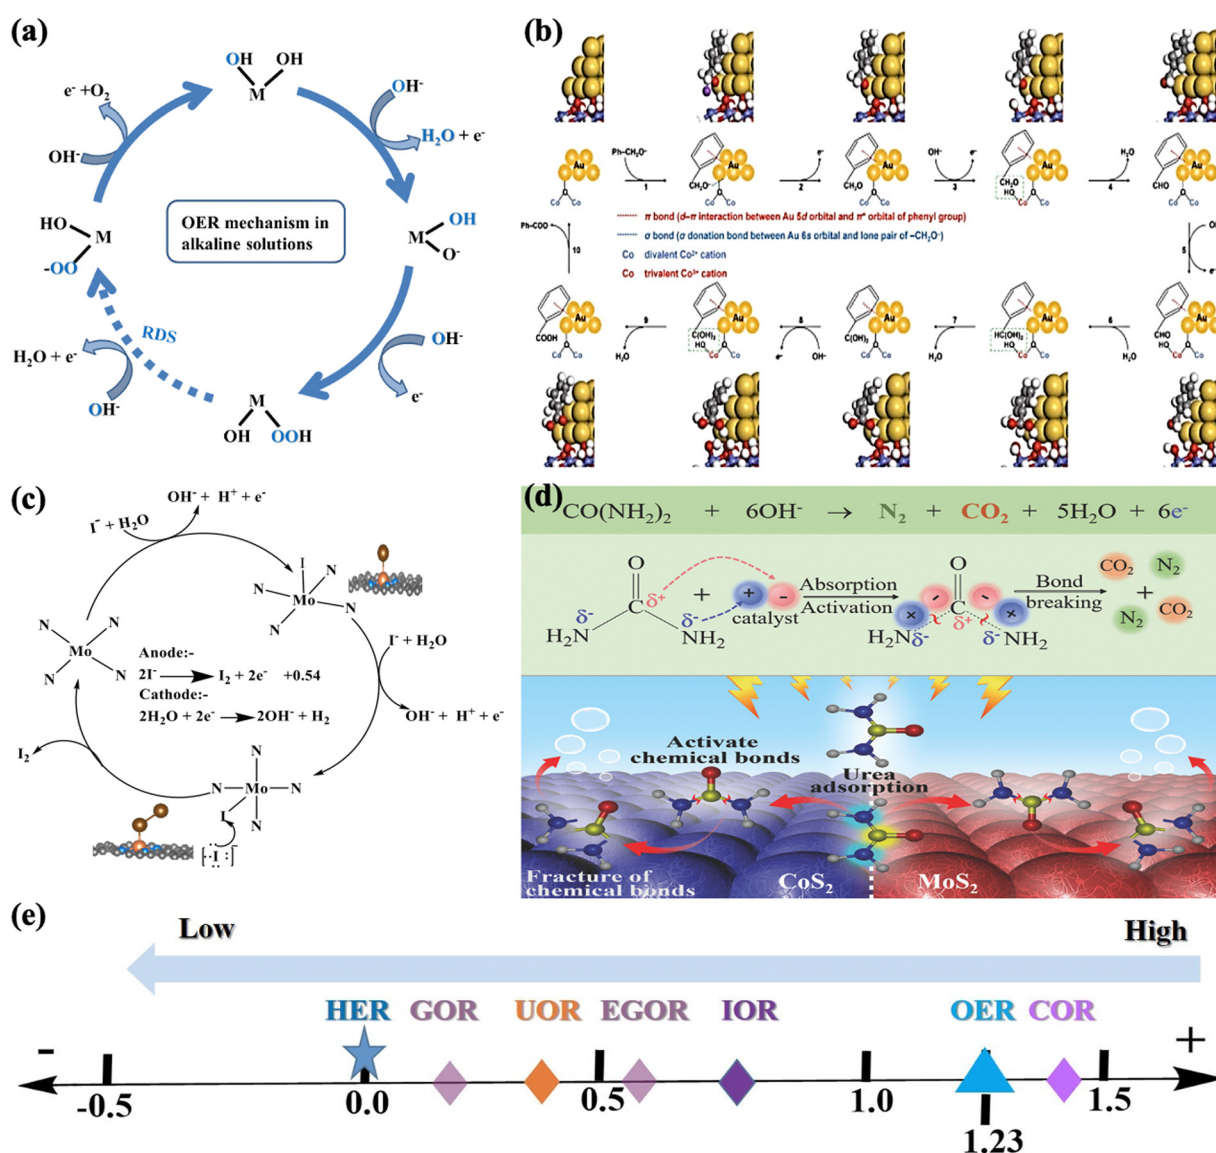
(a)

OH OH
M

e⁻ +O₂

OH⁻

$H_2O$ + e⁻

OH⁻

OER mechanism in alkaline solutions

HO M
-OO

M OH
O⁻

RDS

$H_2O$ + e⁻

OH⁻

OH⁻

e⁻

M
OH OOH

(b)

Au

Ph-CH₂O⁻

1

2

OH⁻

3

$H_2O$

4

π bond (d–π interaction between Au 5d orbital and π* orbital of phenyl group)

σ bond (σ donation bond between Au 6s orbital and lone pair of –CH₂O⁻)

Co divalent Co²⁺ cation

Co trivalent Co³⁺ cation

Ph-COO⁻

10

5

COOH

9

$H_2O$

C(OH)₂

8

OH⁻

7

$H_2O$

HC(OH)₂

6

$H_2O$

CHO

(c)

OH⁻ + H⁺ + e⁻

I⁻ + $H_2O$

N N
Mo
N N

I⁻ + $H_2O$

Anode:-
2I⁻ → $I_2$ + 2e⁻ +0.54
Cathode:-
$2H_2O$ + 2e⁻ → 2OH⁻ + $H_2$

OH⁻ + H⁺ + e⁻

$I_2$

N—Mo—N

[·I:]

(d) $CO(NH_2)_2$ + 6OH⁻ → $N_2$ + $CO_2$ + $5H_2O$ + 6e⁻

O
C δ+
δ- $H_2N$ δ- $NH_2$

catalyst

Absorption
Activation

O
C
$H_2N$δ- δ+ δ- $NH_2$

Bond breaking

$CO_2$ $N_2$ $N_2$ $CO_2$

Activate chemical bonds

Urea adsorption

Fracture of chemical bonds

$CoS_2$

$MoS_2$

(e)

Low

High

HER GOR UOR EGOR IOR OER COR

- +

-0.5 0.0 0.5 1.0 1.5

1.23